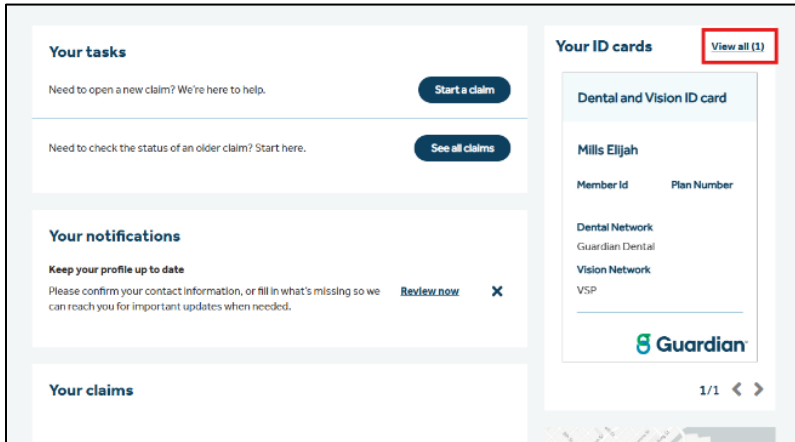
Your tasks

Need to open a new claim? We're here to help.

Start a claim

Need to check the status of an older claim? Start here.

See all claims

Your notifications

Keep your profile up to date

Please confirm your contact information, or fill in what's missing so we can reach you for important updates when needed.

Review now

×

Your claims

Your ID cards

View all (1)

Dental and Vision ID card

Mills Elijah

Member Id

Plan Number

Dental Network

Guardian Dental

Vision Network

VSP

Guardian

1/1